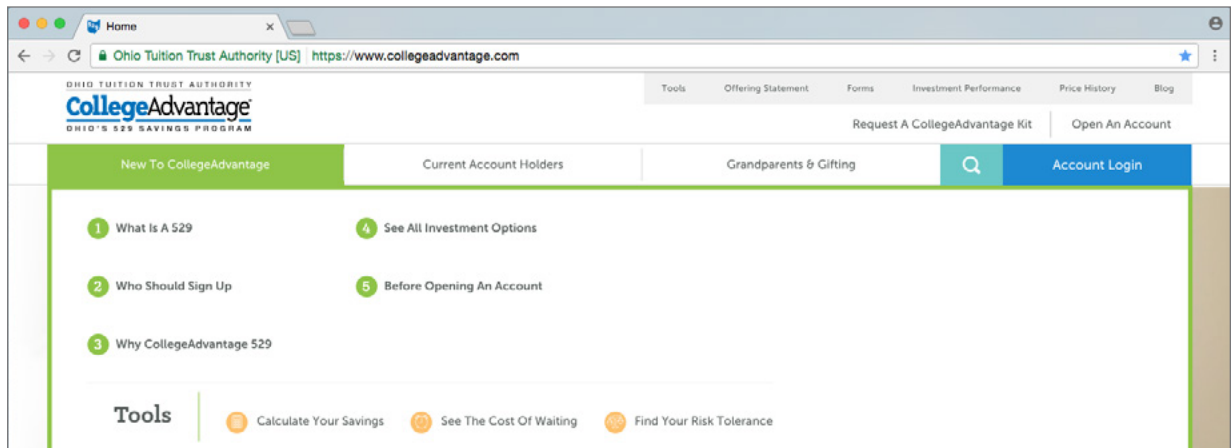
Home ×

Ohio Tuition Trust Authority [US] https://www.collegeadvantage.com

OHIO TUITION TRUST AUTHORITY
CollegeAdvantage
OHIO'S 529 SAVINGS PROGRAM

Tools Offering Statement Forms Investment Performance Price History Blog

Request A CollegeAdvantage Kit Open An Account

New To CollegeAdvantage Current Account Holders Grandparents & Gifting Account Login

1 What Is A 529
2 Who Should Sign Up
3 Why CollegeAdvantage 529
4 See All Investment Options
5 Before Opening An Account

Tools Calculate Your Savings See The Cost Of Waiting Find Your Risk Tolerance